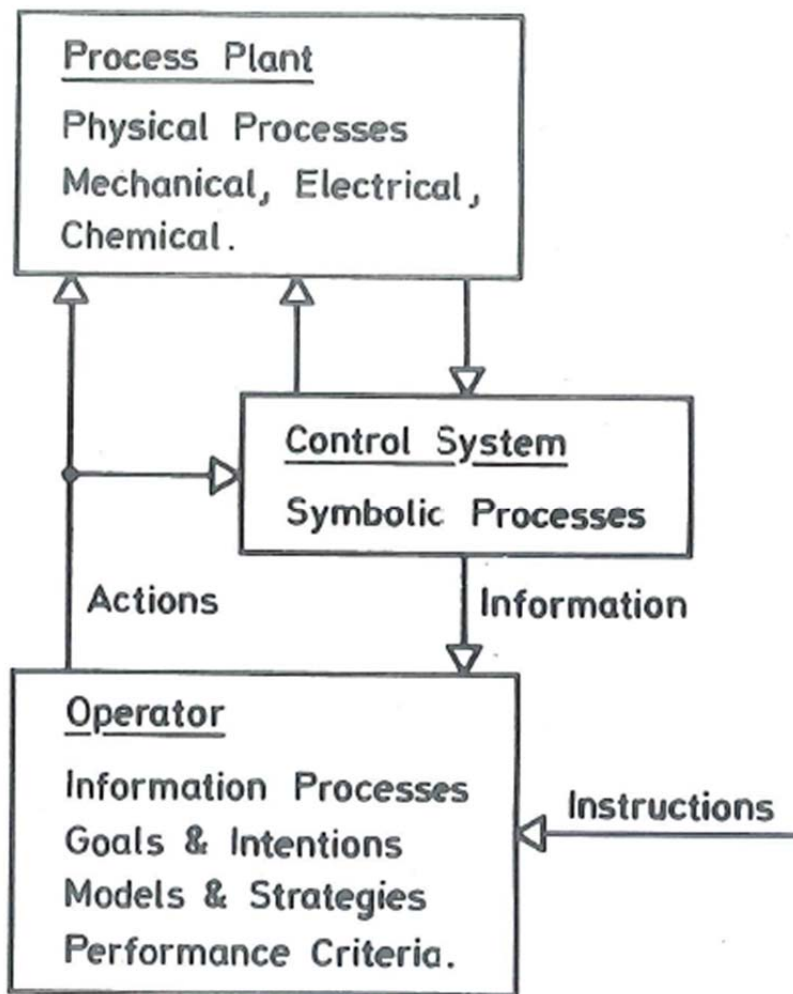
Process Plant
Physical Processes
Mechanical, Electrical, Chemical.

Control System
Symbolic Processes

Actions

Information

Operator
Information Processes
Goals & Intentions
Models & Strategies
Performance Criteria.

Instructions